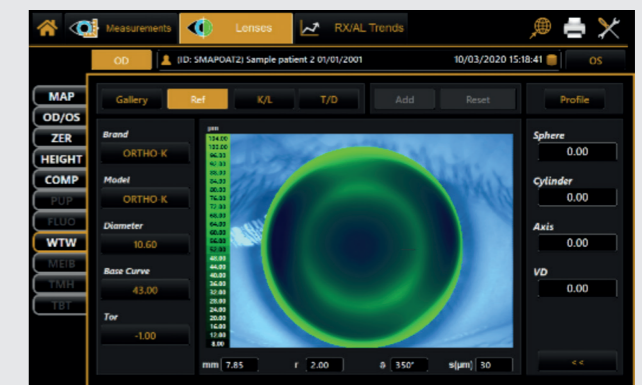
Measurements Lenses RX/AL Trends

OD (ID: SMAPOAT2) Sample patient 2 01/01/2001 10/03/2020 15:18:41 OS

MAP
OD/OS
ZER
HEIGHT
COMP
PUP
FLUO
WTW
MEIB
TMH
TBT

Gallery Ref K/L T/D Add Reset Profile

Brand
ORTHO K
Model
ORTHO K
Diameter
10.60
Base Curve
43.00
Tor
-1.00

µm
104.00
100.00
96.00
92.00
88.00
84.00
80.00
76.00
72.00
68.00
64.00
60.00
56.00
52.00
48.00
44.00
40.00
36.00
32.00
28.00
24.00
20.00
16.00
12.00
8.00

mm 7.85 r 2.00 a 350° s[µm] 30

Sphere
0.00
Cylinder
0.00
Axis
0.00
VD
0.00

<<